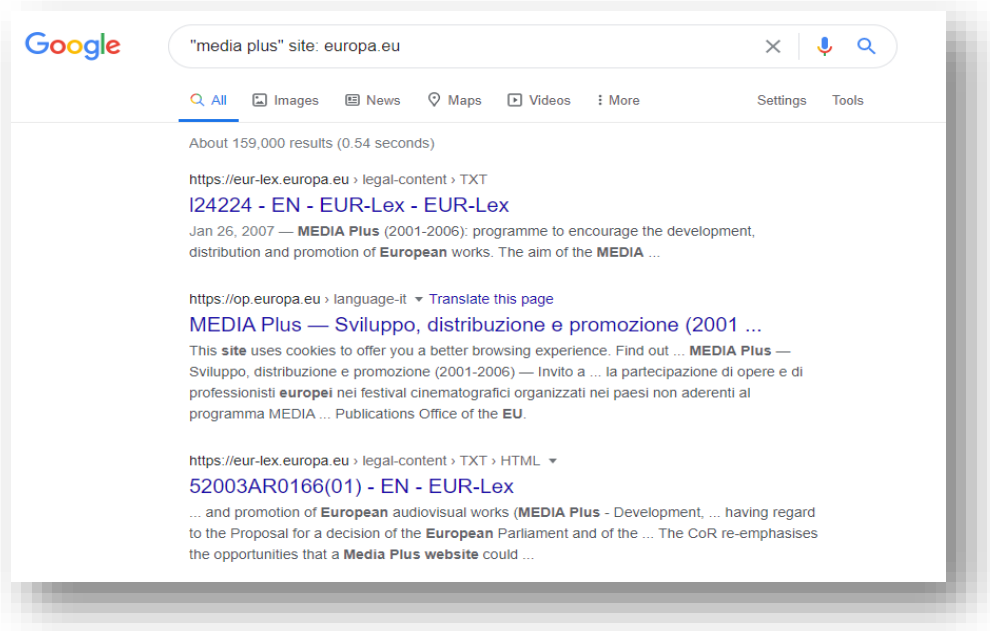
Google

"media plus" site: europa.eu

All Images News Maps Videos More Settings Tools

About 159,000 results (0.54 seconds)

https://eur-lex.europa.eu › legal-content › TXT
l24224 - EN - EUR-Lex - EUR-Lex
Jan 26, 2007 — MEDIA Plus (2001-2006): programme to encourage the development, distribution and promotion of European works. The aim of the MEDIA ...

https://op.europa.eu › language-it Translate this page
MEDIA Plus — Sviluppo, distribuzione e promozione (2001 ...
This site uses cookies to offer you a better browsing experience. Find out ... MEDIA Plus — Sviluppo, distribuzione e promozione (2001-2006) — Invito a ... la partecipazione di opere e di professionisti europei nei festival cinematografici organizzati nei paesi non aderenti al programma MEDIA ... Publications Office of the EU.

https://eur-lex.europa.eu › legal-content › TXT › HTML
52003AR0166(01) - EN - EUR-Lex
... and promotion of European audiovisual works (MEDIA Plus - Development, ... having regard to the Proposal for a decision of the European Parliament and of the ... The CoR re-emphasises the opportunities that a Media Plus website could ...